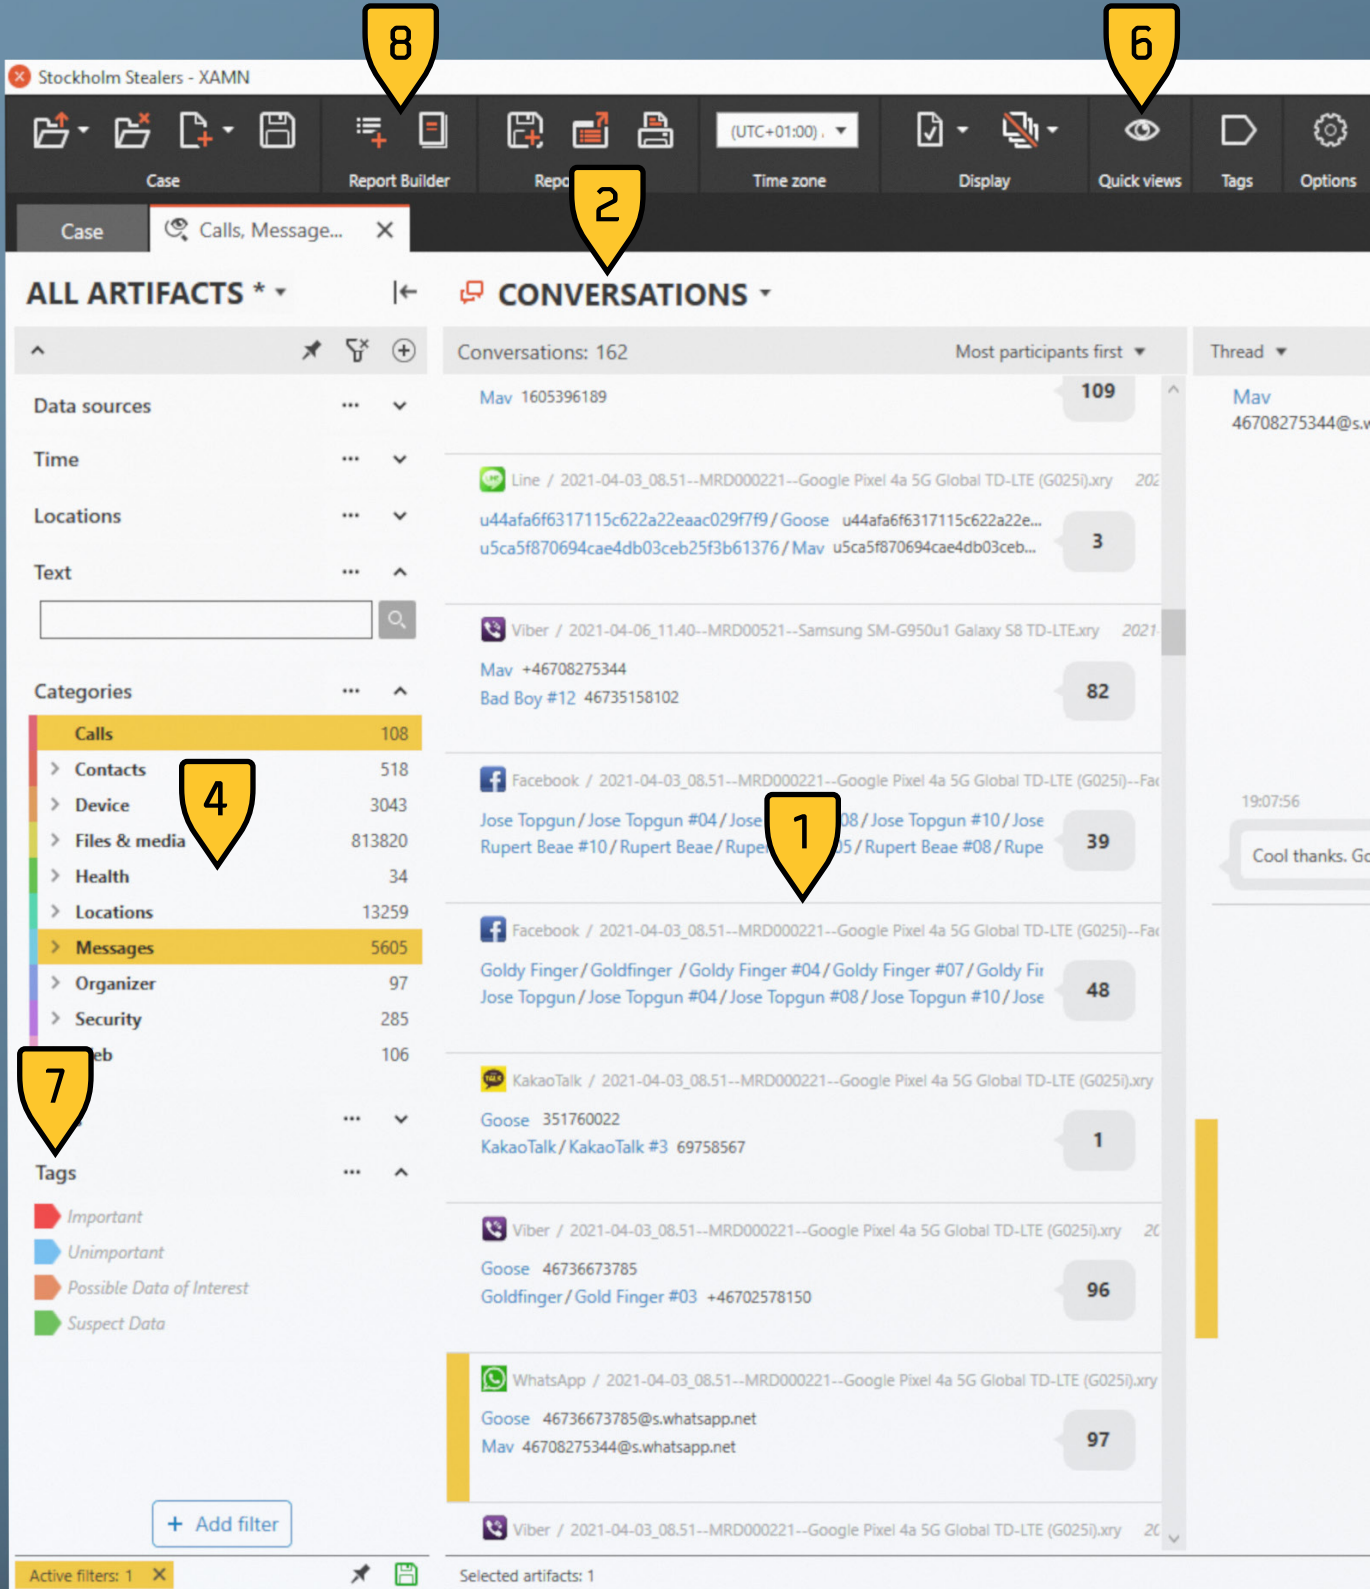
Stockholm Stealers - XAMN

8 6

Case | Report Builder | Repo | (UTC+01:00) | Time zone | Display | Quick views | Tags | Options

Case | Calls, Message... ✕

2

ALL ARTIFACTS *

Data sources
Time
Locations
Text

Categories

| Calls | 108 |
|---|---|
| Contacts | 518 |
| Device | 3043 |
| Files & media | 813820 |
| Health | 34 |
| Locations | 13259 |
| Messages | 5605 |
| Organizer | 97 |
| Security | 285 |
| eb | 106 |

4

7

Tags
Important
Unimportant
Possible Data of Interest
Suspect Data

+ Add filter

Active filters: 1 ✕

CONVERSATIONS

Conversations: 162 Most participants first

Mav 1605396189 109

Line / 2021-04-03_08.51--MRD000221--Google Pixel 4a 5G Global TD-LTE (G025J).xry 202
u44afa6f6317115c622a22eaac029f7f9 / Goose u44afa6f6317115c622a22e...
u5ca5f870694cae4db03ceb25f3b61376 / Mav u5ca5f870694cae4db03ceb... 3

Viber / 2021-04-06_11.40--MRD00521--Samsung SM-G950u1 Galaxy S8 TD-LTE.xry 2021
Mav +46708275344
Bad Boy #12 46735158102 82

Facebook / 2021-04-03_08.51--MRD000221--Google Pixel 4a 5G Global TD-LTE (G025J)--Fac
Jose Topgun / Jose Topgun #04 / Jose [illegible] 08 / Jose Topgun #10 / Jose
Rupert Beae #10 / Rupert Beae / Rupe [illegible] 5 / Rupert Beae #08 / Rupe 39

1

Facebook / 2021-04-03_08.51--MRD000221--Google Pixel 4a 5G Global TD-LTE (G025J)--Fac
Goldy Finger / Goldfinger / Goldy Finger #04 / Goldy Finger #07 / Goldy Fir
Jose Topgun / Jose Topgun #04 / Jose Topgun #08 / Jose Topgun #10 / Jose 48

KakaoTalk / 2021-04-03_08.51--MRD000221--Google Pixel 4a 5G Global TD-LTE (G025J).xry
Goose 351760022
KakaoTalk / KakaoTalk #3 69758567 1

Viber / 2021-04-03_08.51--MRD000221--Google Pixel 4a 5G Global TD-LTE (G025J).xry 20
Goose 46736673785
Goldfinger / Gold Finger #03 +46702578150 96

WhatsApp / 2021-04-03_08.51--MRD000221--Google Pixel 4a 5G Global TD-LTE (G025J).xry
Goose 46736673785@s.whatsapp.net
Mav 46708275344@s.whatsapp.net 97

Viber / 2021-04-03_08.51--MRD000221--Google Pixel 4a 5G Global TD-LTE (G025J).xry 20

Selected artifacts: 1

Thread
Mav
46708275344@s.w
19:07:56
Cool thanks. Go